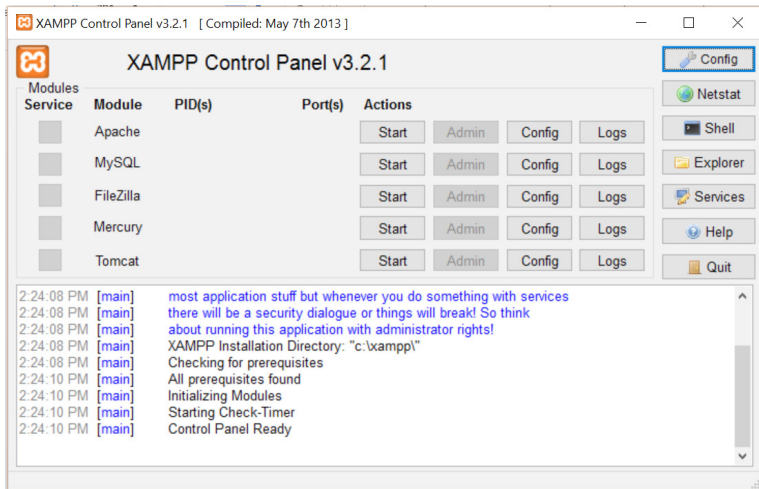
XAMPP Control Panel v3.2.1 [ Compiled: May 7th 2013 ]

XAMPP Control Panel v3.2.1

Config
Netstat
Shell
Explorer
Services
Help
Quit

Modules

| Service | Module | PID(s) | Port(s) | Actions | | | |
|---|---|---|---|---|---|---|---|
| | Apache | | | Start | Admin | Config | Logs |
| | MySQL | | | Start | Admin | Config | Logs |
| | FileZilla | | | Start | Admin | Config | Logs |
| | Mercury | | | Start | Admin | Config | Logs |
| | Tomcat | | | Start | Admin | Config | Logs |

2:24:08 PM [main] most application stuff but whenever you do something with services
2:24:08 PM [main] there will be a security dialogue or things will break! So think
2:24:08 PM [main] about running this application with administrator rights!
2:24:08 PM [main] XAMPP Installation Directory: "c:\xampp\"
2:24:08 PM [main] Checking for prerequisites
2:24:10 PM [main] All prerequisites found
2:24:10 PM [main] Initializing Modules
2:24:10 PM [main] Starting Check-Timer
2:24:10 PM [main] Control Panel Ready